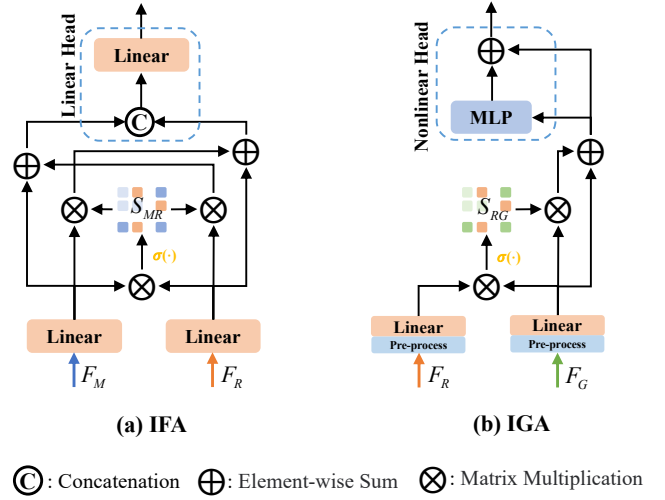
Linear Head

Linear

C

$S_{MR}$

$\sigma(\cdot)$

Linear

Linear

$F_M$

$F_R$

(a) IFA

Nonlinear Head

MLP

$S_{RG}$

$\sigma(\cdot)$

Linear

Pre-process

Linear

Pre-process

$F_R$

$F_G$

(b) IGA

C : Concatenation ⊕: Element-wise Sum ⊗: Matrix Multiplication